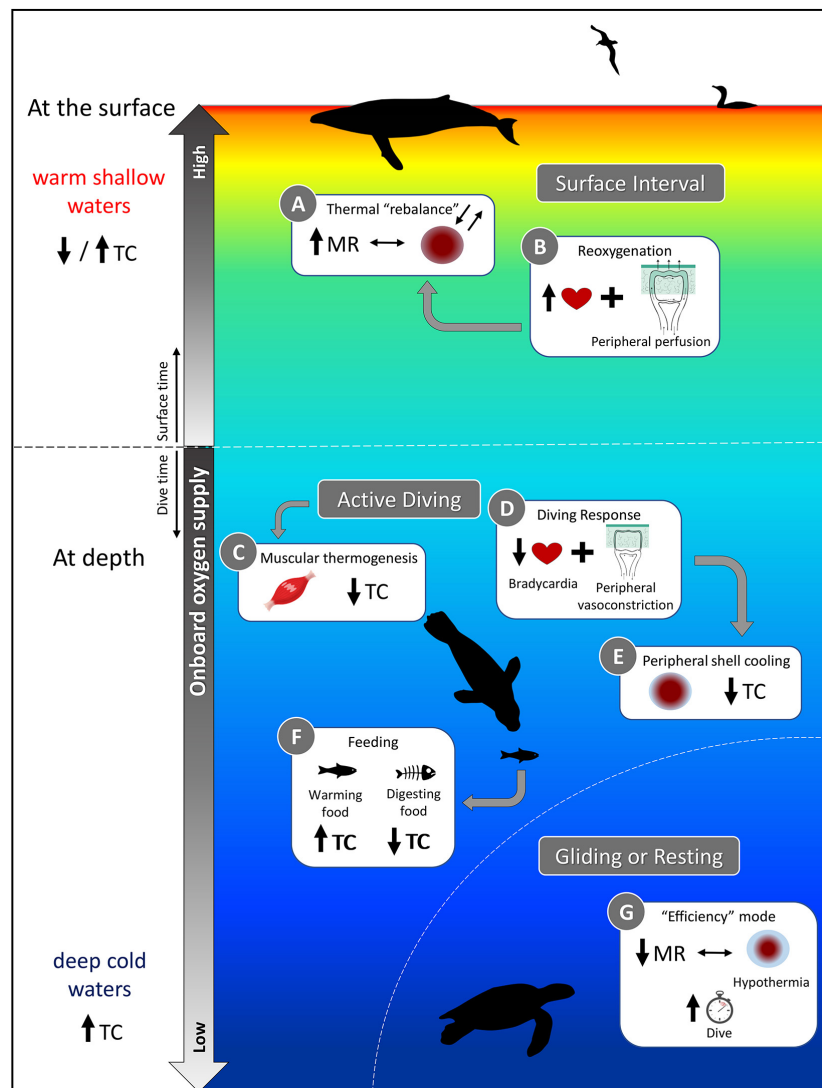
At the surface

warm shallow waters

↓ / ↑ TC

High

Surface time

Dive time

Onboard oxygen supply

Low

Surface Interval

A
Thermal "rebalance"
↑ MR ⟷

B
Reoxygenation
↑ ♥ +
Peripheral perfusion

At depth

Active Diving

C
Muscular thermogenesis
↓ TC

D
Diving Response
↓ ♥ +
Bradycardia
Peripheral vasoconstriction

E
Peripheral shell cooling
↓ TC

F
Feeding
Warming food
↑ TC
Digesting food
↓ TC

Gliding or Resting

G
"Efficiency" mode
↓ MR ⟷
Hypothermia
↑
Dive

deep cold waters

↑ TC